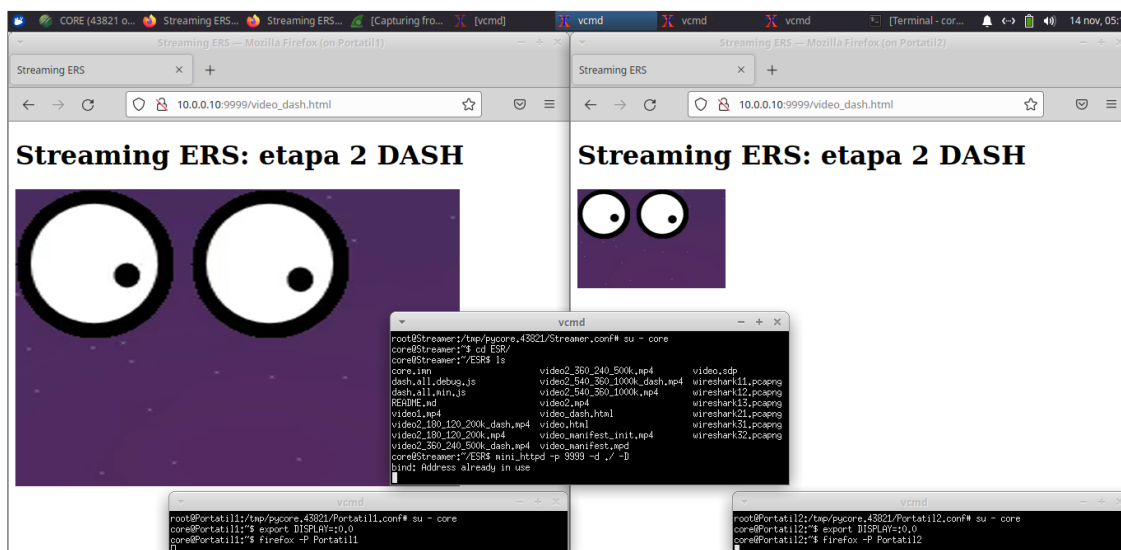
CORE (43821 o... Streaming ERS... Streaming ERS... [Capturing fro... [vcmd] vcmd vcmd vcmd [Terminal - cor... 14 nov, 05:

Streaming ERS — Mozilla Firefox (on Portatil1)

Streaming ERS ×  +

10.0.0.10:9999/video_dash.html

Streaming ERS: etapa 2 DASH

Streaming ERS — Mozilla Firefox (on Portatil2)

Streaming ERS ×  +

10.0.0.10:9999/video_dash.html

Streaming ERS: etapa 2 DASH

vcmd

root@Streamer:/tmp/pycore.43821/Streamer.conf# su - core
core@Streamer:~$ cd ESR/
core@Streamer:~/ESR$ ls

| | | |
|---|---|---|
| core.imn | video2_360_240_500k.mp4 | video.sdp |
| dash.all.debug.js | video2_540_360_1000k_dash.mp4 | wireshark11.pcapng |
| dash.all.min.js | video2_540_360_1000k.mp4 | wireshark12.pcapng |
| README.md | video2.mp4 | wireshark13.pcapng |
| video1.mp4 | video_dash.html | wireshark21.pcapng |
| video2_180_120_200k_dash.mp4 | video.html | wireshark31.pcapng |
| video2_180_120_200k.mp4 | video_manifest_init.mp4 | wireshark32.pcapng |
| video2_360_240_500k_dash.mp4 | video_manifest.mpd | |

core@Streamer:~/ESR$ mini_httpd -p 9999 -d ./ -D
bind: Address already in use

vcmd

root@Portatil1:/tmp/pycore.43821/Portatil1.conf# su - core
core@Portatil1:~$ export DISPLAY=:0.0
core@Portatil1:~$ firefox -P Portatil1

vcmd

root@Portatil2:/tmp/pycore.43821/Portatil2.conf# su - core
core@Portatil2:~$ export DISPLAY=:0.0
core@Portatil2:~$ firefox -P Portatil2